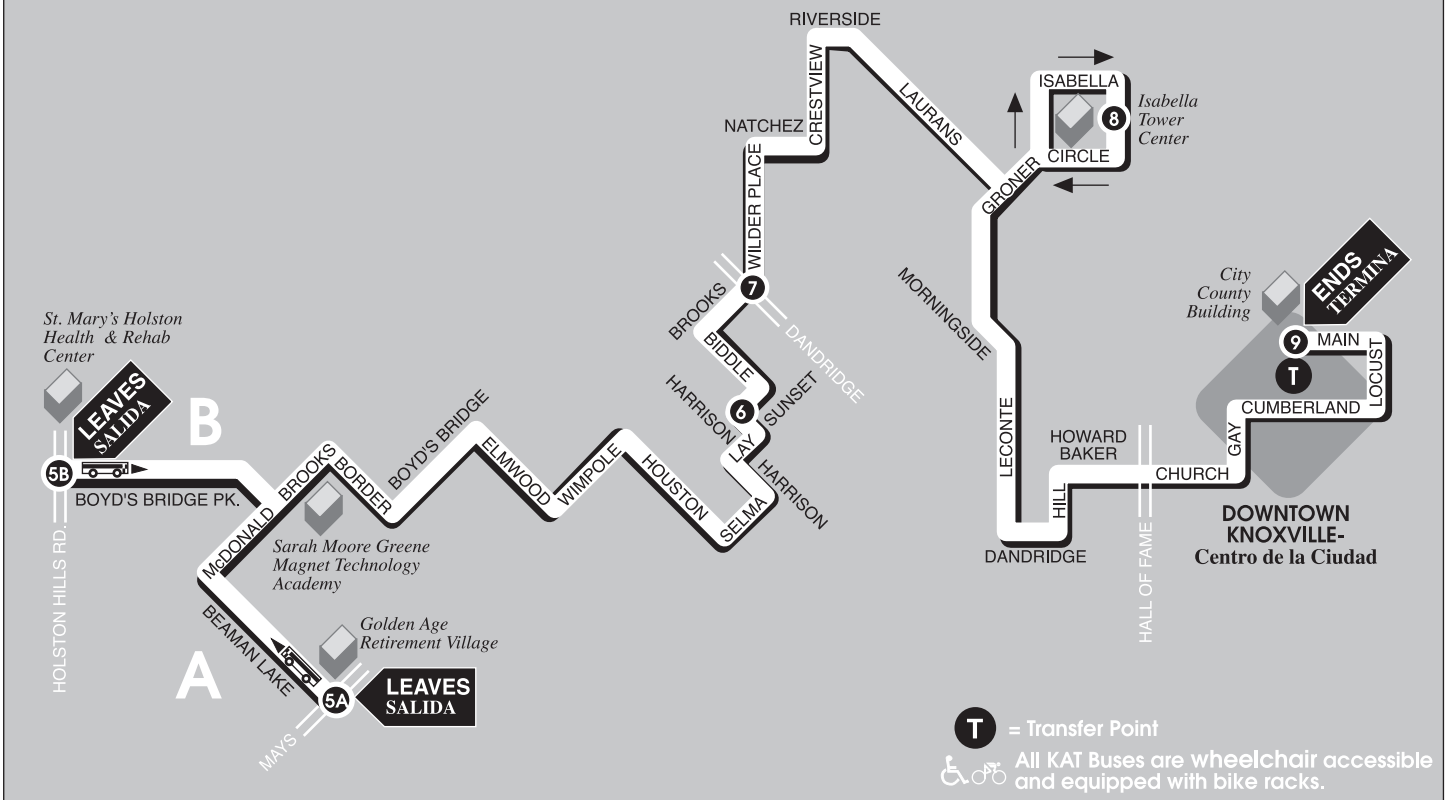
RIVERSIDE
CRESTVIEW
NATCHEZ
LAURANS
ISABELLA
8
Isabella Tower Center
CIRCLE
GRONER
WILDER PLACE
7
BROOKS
DANDRIDGE
BIDDLE
MORNINGSIDE
HARRISON
6
SUNSET
LAY
HARRISON
City County Building
ENDS TERMINA
9
MAIN
T
LOCUST
CUMBERLAND
GAY
St. Mary's Holston Health & Rehab Center
LEAVES SALIDA
B
5B
BOYD'S BRIDGE PK.
HOLSTON HILLS RD.
BROOKS
BORDER
BOYD'S BRIDGE
ELMWOOD
WIMPOLE
HOUSTON
SELMA
LECONTE
HOWARD BAKER
CHURCH
HILL
DANDRIDGE
HALL OF FAME
DOWNTOWN KNOXVILLE-
Centro de la Ciudad
McDONALD
Sarah Moore Greene Magnet Technology Academy
BEAMAN LAKE
Golden Age Retirement Village
A
5A
LEAVES SALIDA
MAYS
T = Transfer Point
All KAT Buses are wheelchair accessible and equipped with bike racks.